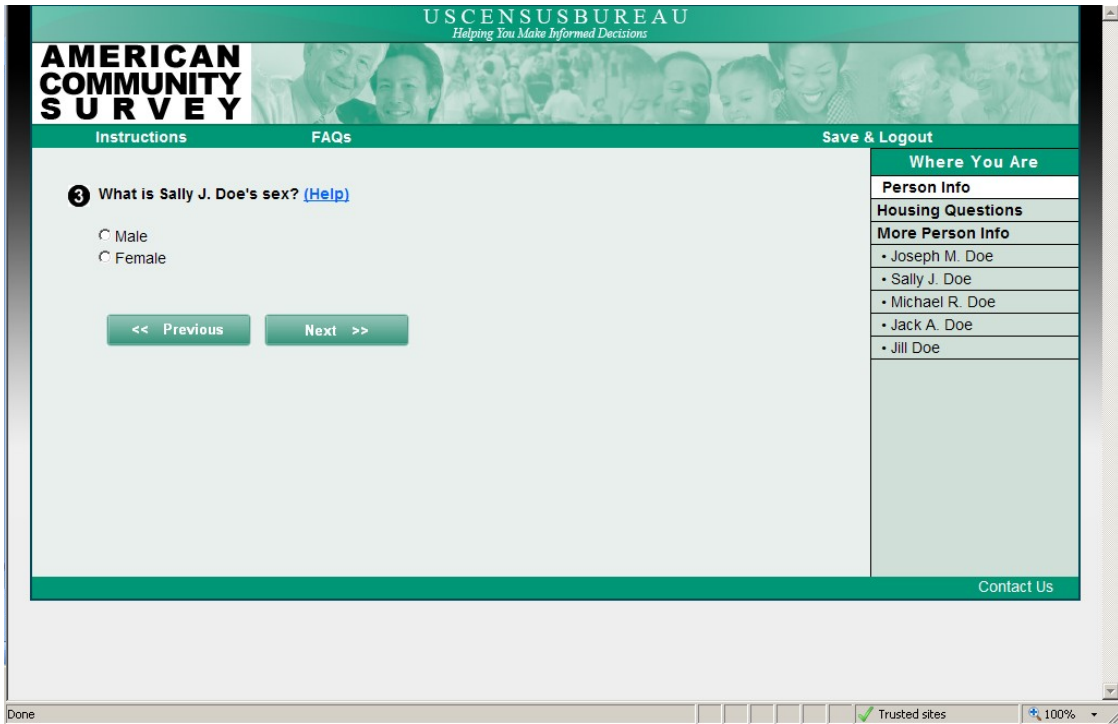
USCENSUSBUREAU
Helping You Make Informed Decisions

AMERICAN COMMUNITY SURVEY

Instructions FAQs Save & Logout

3 What is Sally J. Doe's sex? (Help)

Male
Female

<< Previous Next >>

Where You Are
Person Info
Housing Questions
More Person Info
• Joseph M. Doe
• Sally J. Doe
• Michael R. Doe
• Jack A. Doe
• Jill Doe

Contact Us

Done Trusted sites 100%